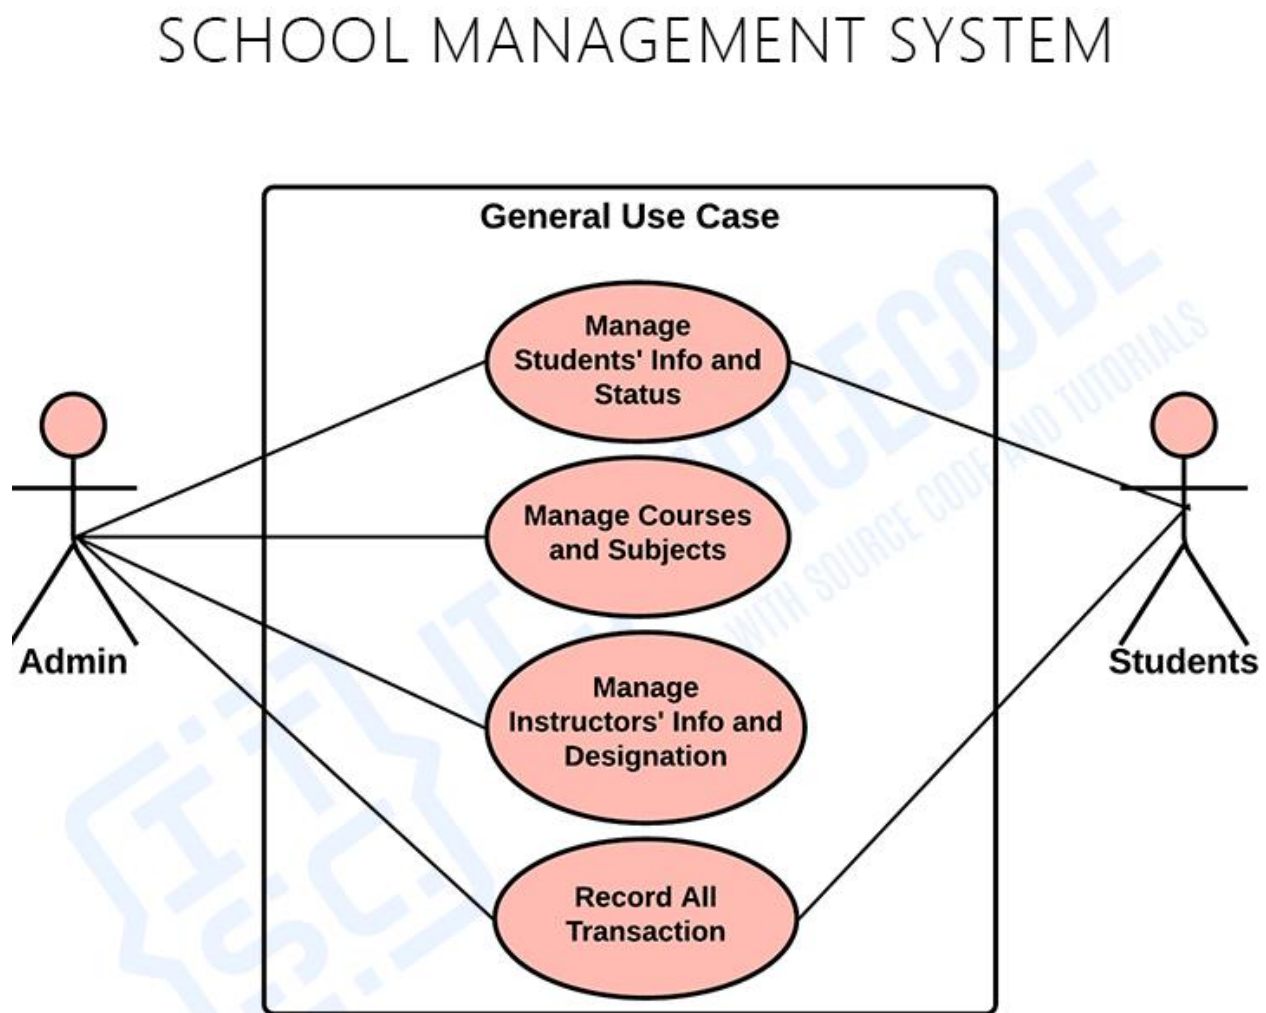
SCHOOL MANAGEMENT SYSTEM

General Use Case

Manage Students' Info and Status

Manage Courses and Subjects

Manage Instructors' Info and Designation

Record All Transaction

Admin

Students

ITSOURCECODE
WITH SOURCE CODE AND TUTORIALS